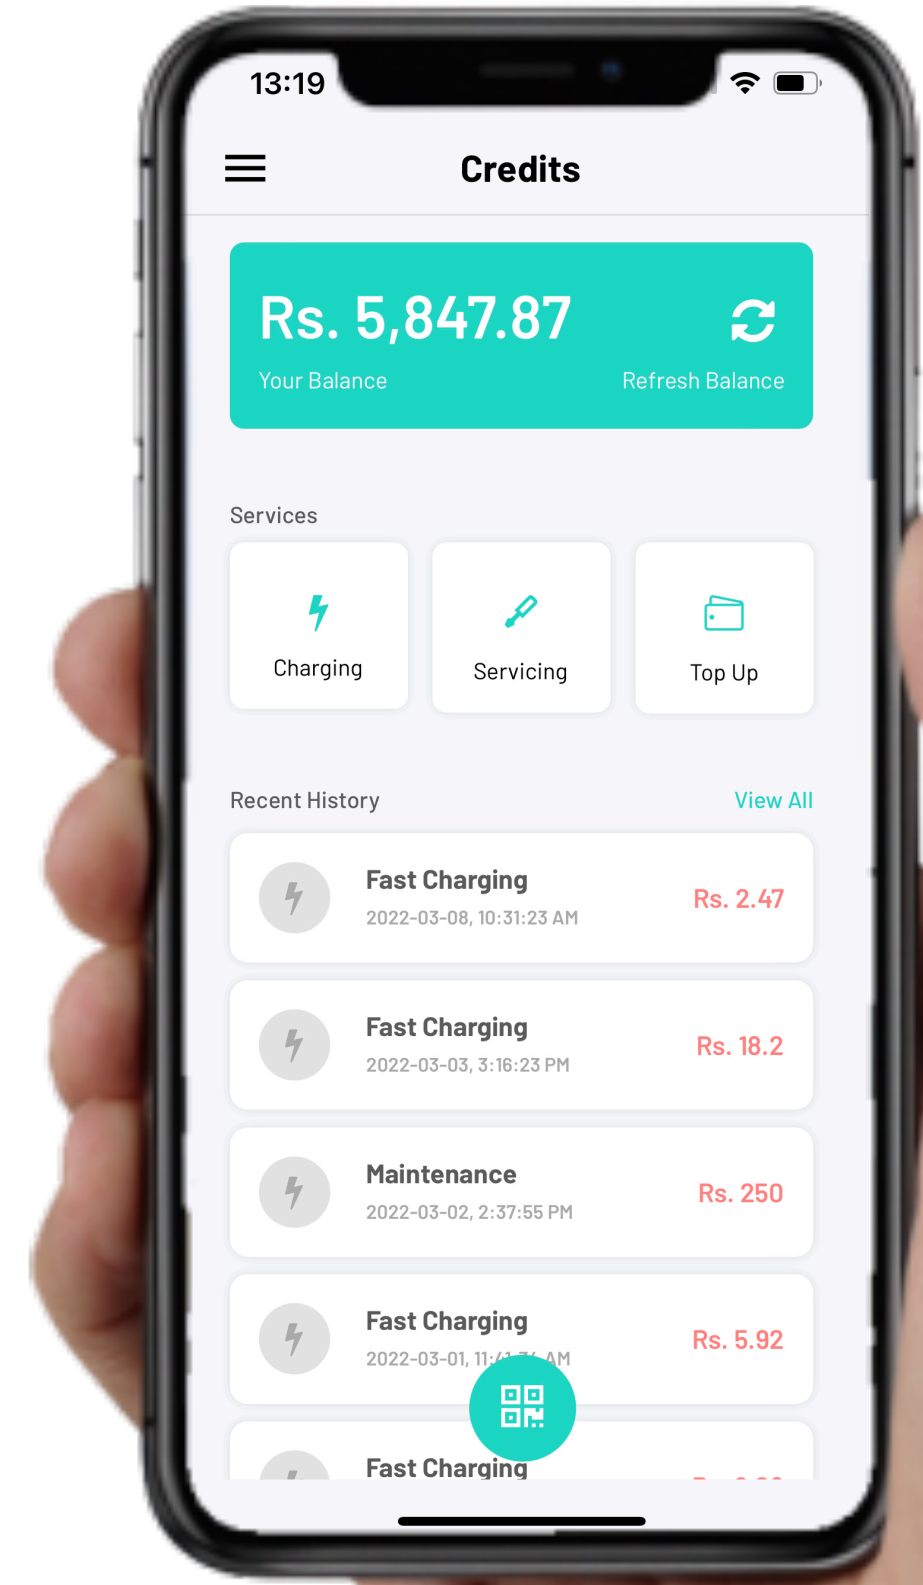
13:19

Credits

Rs. 5,847.87
Your Balance
Refresh Balance

Services

Charging

Servicing

Top Up

Recent History
View All

Fast Charging
2022-03-08, 10:31:23 AM
Rs. 2.47

Fast Charging
2022-03-03, 3:16:23 PM
Rs. 18.2

Maintenance
2022-03-02, 2:37:55 PM
Rs. 250

Fast Charging
2022-03-01, 11:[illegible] AM
Rs. 5.92

Fast Charging
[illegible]